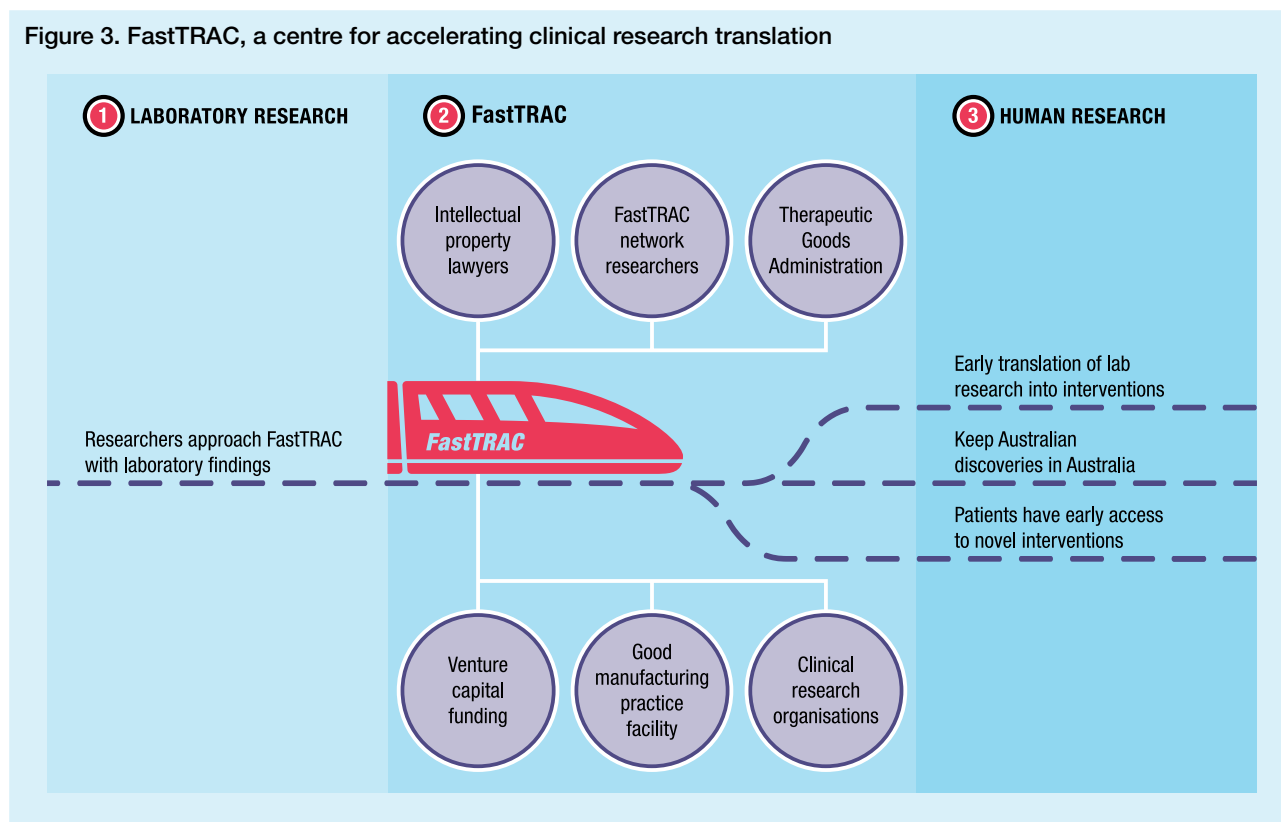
Figure 3. FastTRAC, a centre for accelerating clinical research translation

1 LABORATORY RESEARCH

2 FastTRAC

3 HUMAN RESEARCH

Intellectual property lawyers

FastTRAC network researchers

Therapeutic Goods Administration

Early translation of lab research into interventions

Researchers approach FastTRAC with laboratory findings

FastTRAC

Keep Australian discoveries in Australia

Patients have early access to novel interventions

Venture capital funding

Good manufacturing practice facility

Clinical research organisations